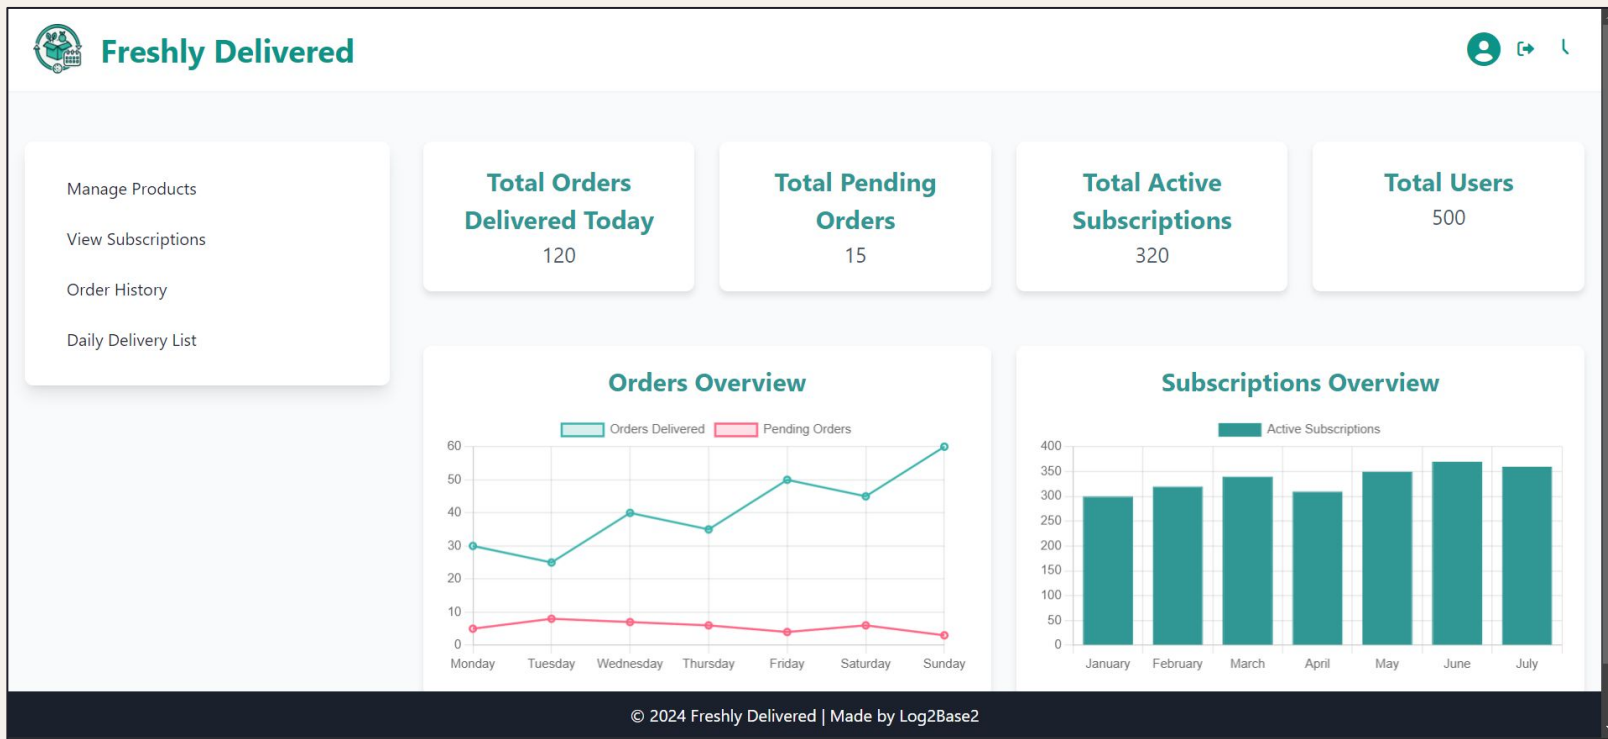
Freshly Delivered

Manage Products

View Subscriptions

Order History

Daily Delivery List

Total Orders Delivered Today
120

Total Pending Orders
15

Total Active Subscriptions
320

Total Users
500

Orders Overview

Orders Delivered Pending Orders

60
50
40
30
20
10
0

Monday Tuesday Wednesday Thursday Friday Saturday Sunday

Subscriptions Overview

Active Subscriptions

400
350
300
250
200
150
100
50
0

January February March April May June July

© 2024 Freshly Delivered | Made by Log2Base2